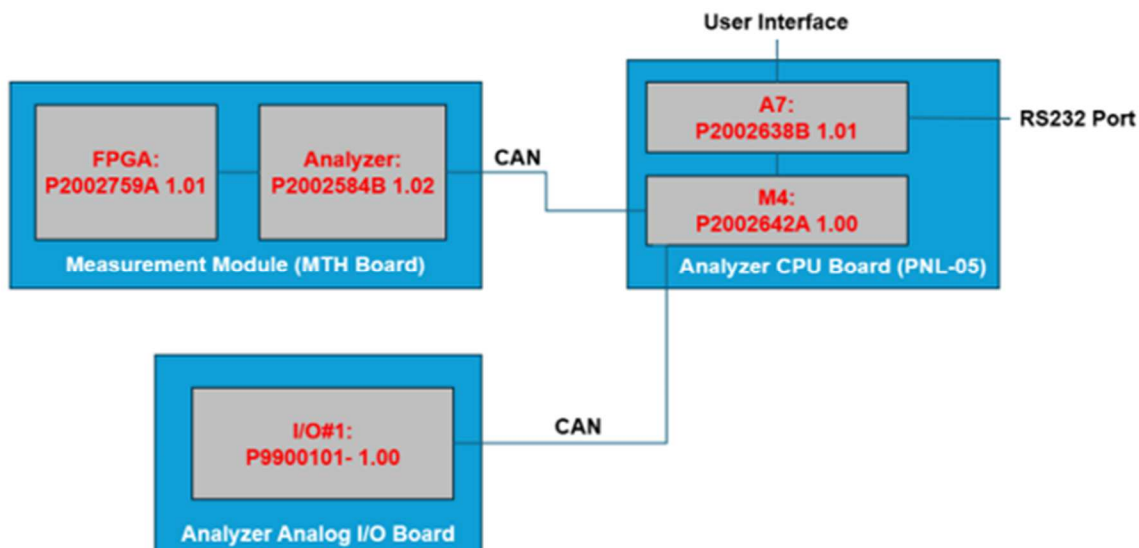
User Interface

FPGA:
P2002759A 1.01

Analyzer:
P2002584B 1.02

CAN

A7:
P2002638B 1.01

RS232 Port

M4:
P2002642A 1.00

Measurement Module (MTH Board)

Analyzer CPU Board (PNL-05)

I/O#1:
P9900101- 1.00

CAN

Analyzer Analog I/O Board